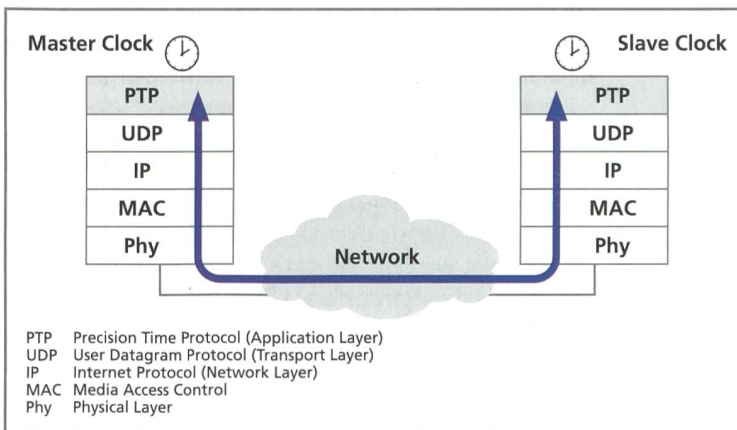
Master Clock

Slave Clock

PTP
UDP
IP
MAC
Phy

PTP
UDP
IP
MAC
Phy

Network

PTP Precision Time Protocol (Application Layer)
UDP User Datagram Protocol (Transport Layer)
IP Internet Protocol (Network Layer)
MAC Media Access Control
Phy Physical Layer